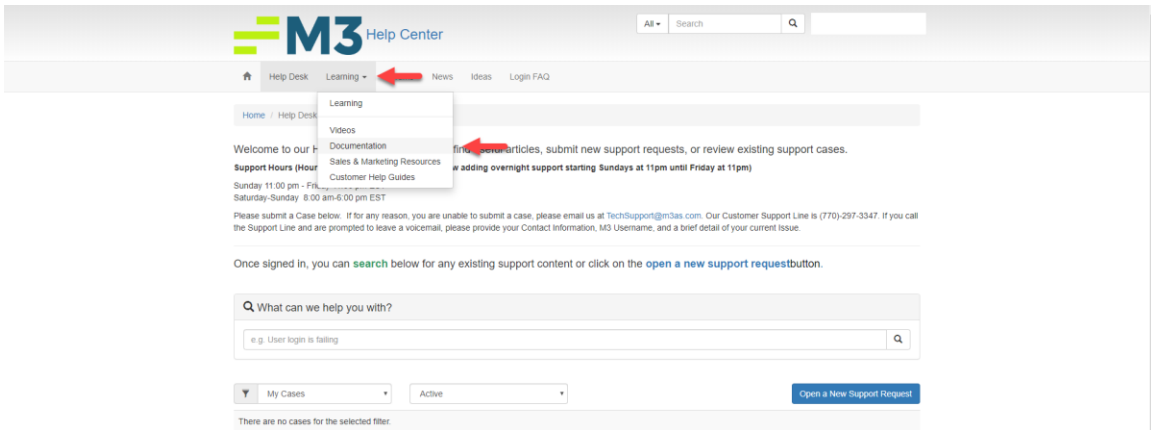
M3 Help Center

All ▾ Search

Help Desk Learning ▾ News Ideas Login FAQ

Learning

Videos
Documentation
Sales & Marketing Resources
Customer Help Guides

Home / Help Desk

Welcome to our H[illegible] find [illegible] articles, submit new support requests, or review existing support cases.

Support Hours (Hour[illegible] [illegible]w adding overnight support starting Sundays at 11pm until Friday at 11pm)

Sunday 11:00 pm - Fri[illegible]
Saturday-Sunday 8:00 am-6:00 pm EST

Please submit a Case below. If for any reason, you are unable to submit a case, please email us at TechSupport@m3as.com. Our Customer Support Line is (770)-297-3347. If you call the Support Line and are prompted to leave a voicemail, please provide your Contact Information, M3 Username, and a brief detail of your current issue.

Once signed in, you can search below for any existing support content or click on the open a new support requestbutton.

What can we help you with?

e.g. User login is failing

My Cases ▾ Active ▾ Open a New Support Request

There are no cases for the selected filter.